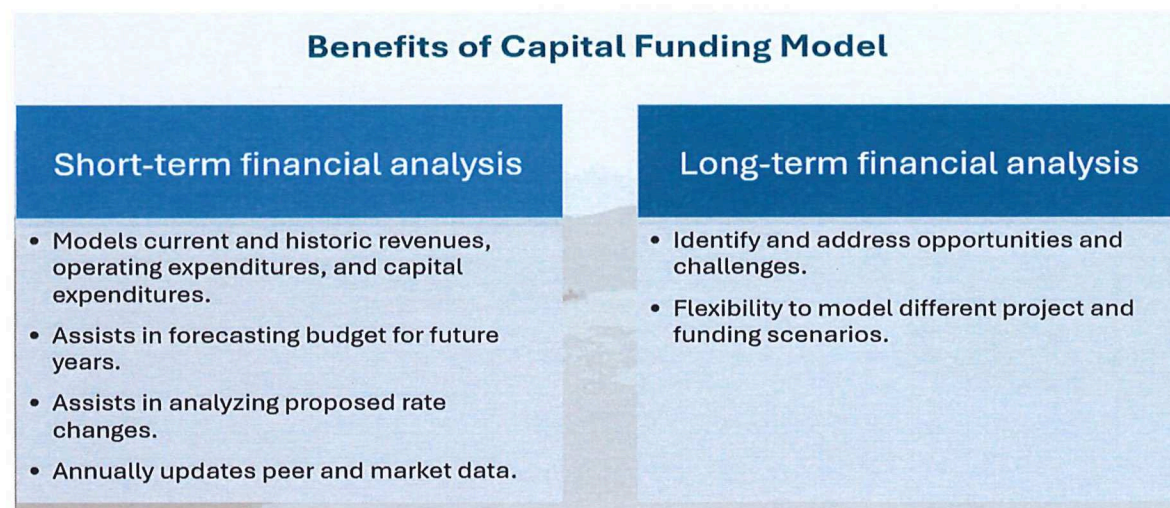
Benefits of Capital Funding Model

Short-term financial analysis

- Models current and historic revenues, operating expenditures, and capital expenditures.
- Assists in forecasting budget for future years.
- Assists in analyzing proposed rate changes.
- Annually updates peer and market data.

Long-term financial analysis

- Identify and address opportunities and challenges.
- Flexibility to model different project and funding scenarios.